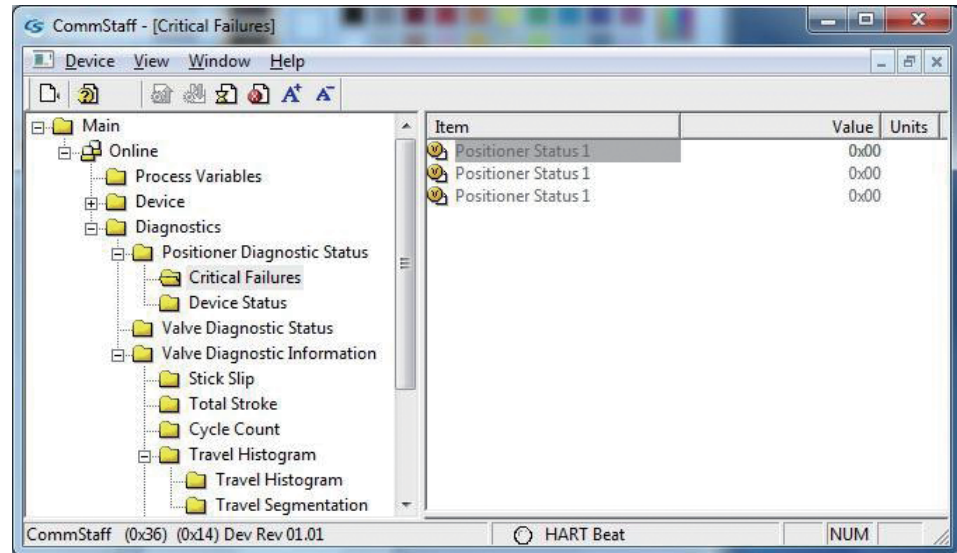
CommStaff - [Critical Failures]

Device View Window Help

Main
Online
Process Variables
Device
Diagnostics
Positioner Diagnostic Status
Critical Failures
Device Status
Valve Diagnostic Status
Valve Diagnostic Information
Stick Slip
Total Stroke
Cycle Count
Travel Histogram
Travel Histogram
Travel Segmentation

| Item | Value | Units |
|---|---|---|
| Positioner Status 1 | 0x00 | |
| Positioner Status 1 | 0x00 | |
| Positioner Status 1 | 0x00 | |

CommStaff (0x36) (0x14) Dev Rev 01.01 HART Beat NUM